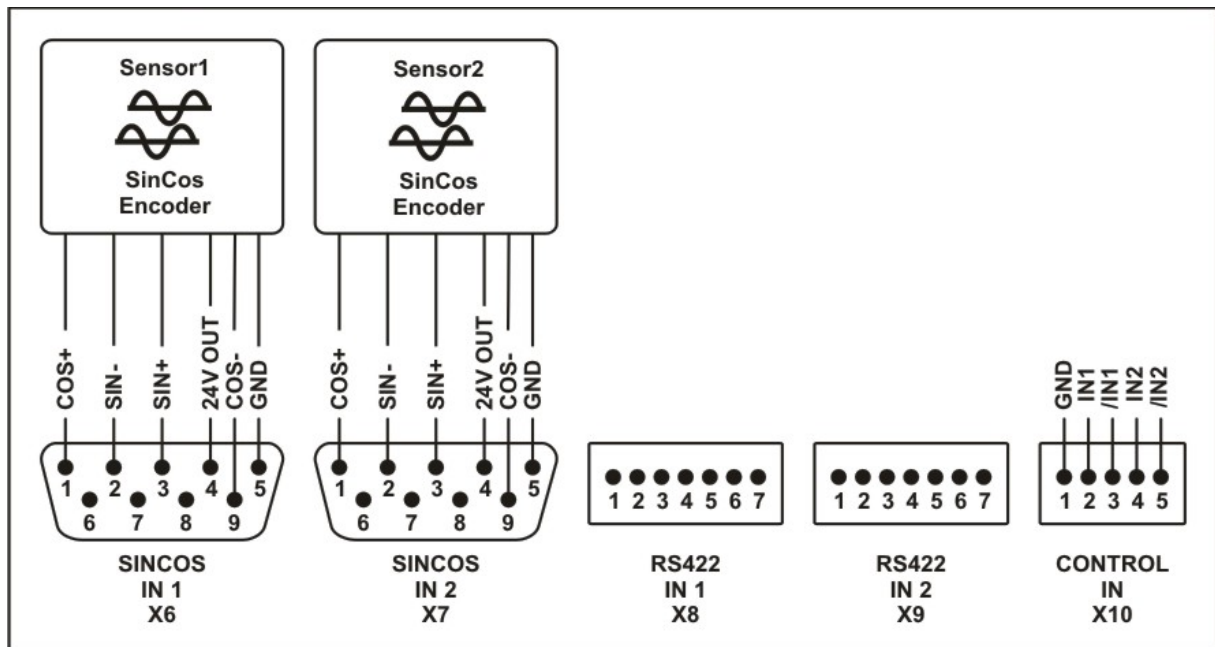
Sensor1

SinCos
Encoder

Sensor2

SinCos
Encoder

COS+
SIN-
SIN+
24V OUT
COS-
GND

1 2 3 4 5
6 7 8 9

COS+
SIN-
SIN+
24V OUT
COS-
GND

1 2 3 4 5
6 7 8 9

1 2 3 4 5 6 7

1 2 3 4 5 6 7

GND
IN1
/IN1
IN2
/IN2

1 2 3 4 5

SINCOS
IN 1
X6

SINCOS
IN 2
X7

RS422
IN 1
X8

RS422
IN 2
X9

CONTROL
IN
X10